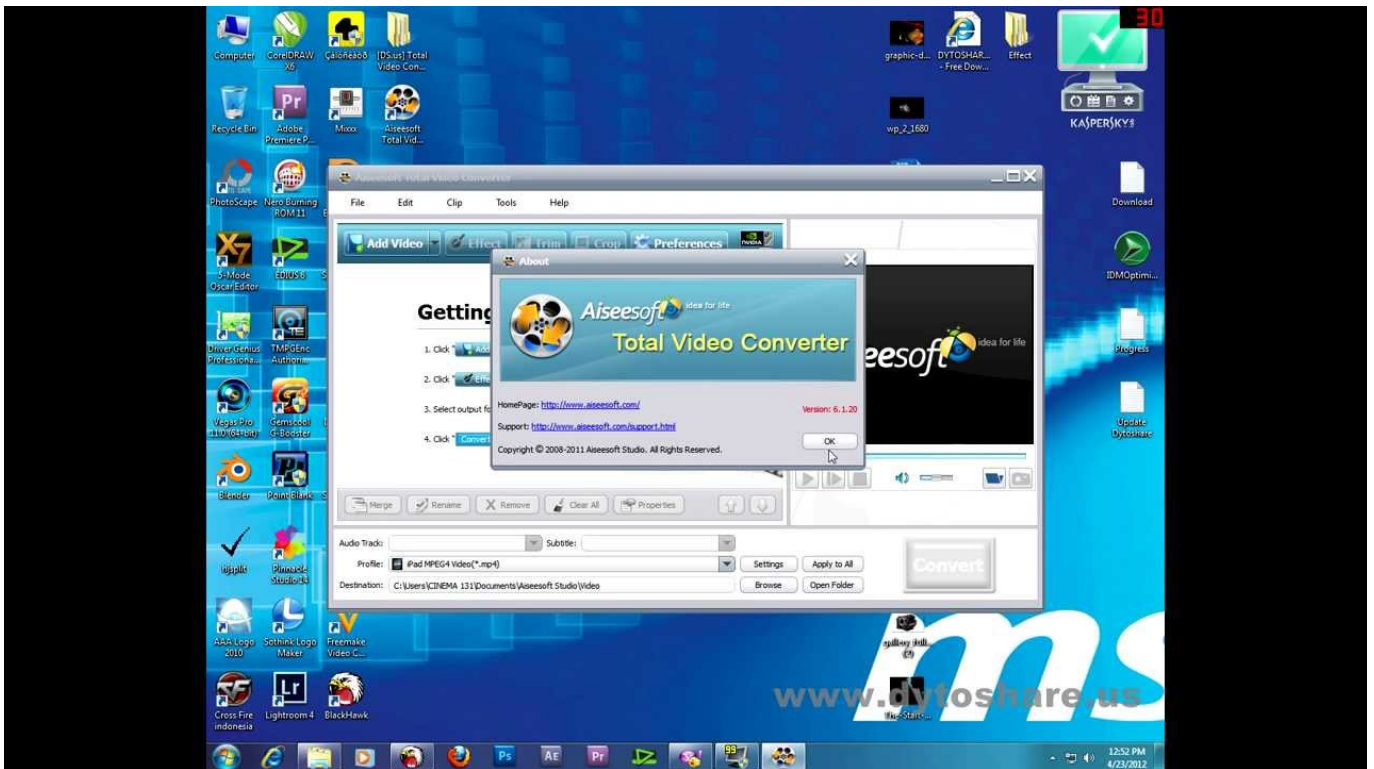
30

Computer CorelDRAW X5 Càiõñèàõ8 [DS.us] Total Video Con...

graphic-d... DYTOSHAR... - Free Dow... Effect

Recycle Bin Adobe Premiere P... Mixxx Aiseesoft Total Vid...

wp_2_1680

KASPERSKY

PhotoScape Nero Burning ROM 11

Download

X-Mode Oscar Editor EDIUS 6

IDMOptimi...

Driver Genius Professiona... TMPGEnc Authori...

Progress

Vegas Pro 11.0 (64-bit) Gemscool G-Booster

Update Dytoshare

Blender Point Blank

isjsplit Pinnacle Studio 14

AAA Logo 2010 Sothink Logo Maker Freemake Video C...

Cross Fire indonesia Lightroom 4 BlackHawk

Aiseesoft Total Video Converter

File Edit Clip Tools Help

Add Video Effect Trim Crop Preferences

Getting

1. Click " Add

2. Click " Effe

3. Select output fo

4. Click " Convert

Merge Rename Remove Clear All Properties

Audio Track: Subtitle:

Profile: iPad MPEG4 Video(*.mp4) Settings Apply to All

Destination: C:\Users\CINEMA 131\Documents\Aiseesoft Studio\Video Browse Open Folder

Convert

About

Aiseesoft idea for life

Total Video Converter

HomePage: http://www.aiseesoft.com/

Version: 6.1.20

Support: http://www.aiseesoft.com/support.html

Copyright © 2008-2011 Aiseesoft Studio. All Rights Reserved.

OK

eesoft idea for life

www.dytoshare.us

12:52 PM 4/23/2012